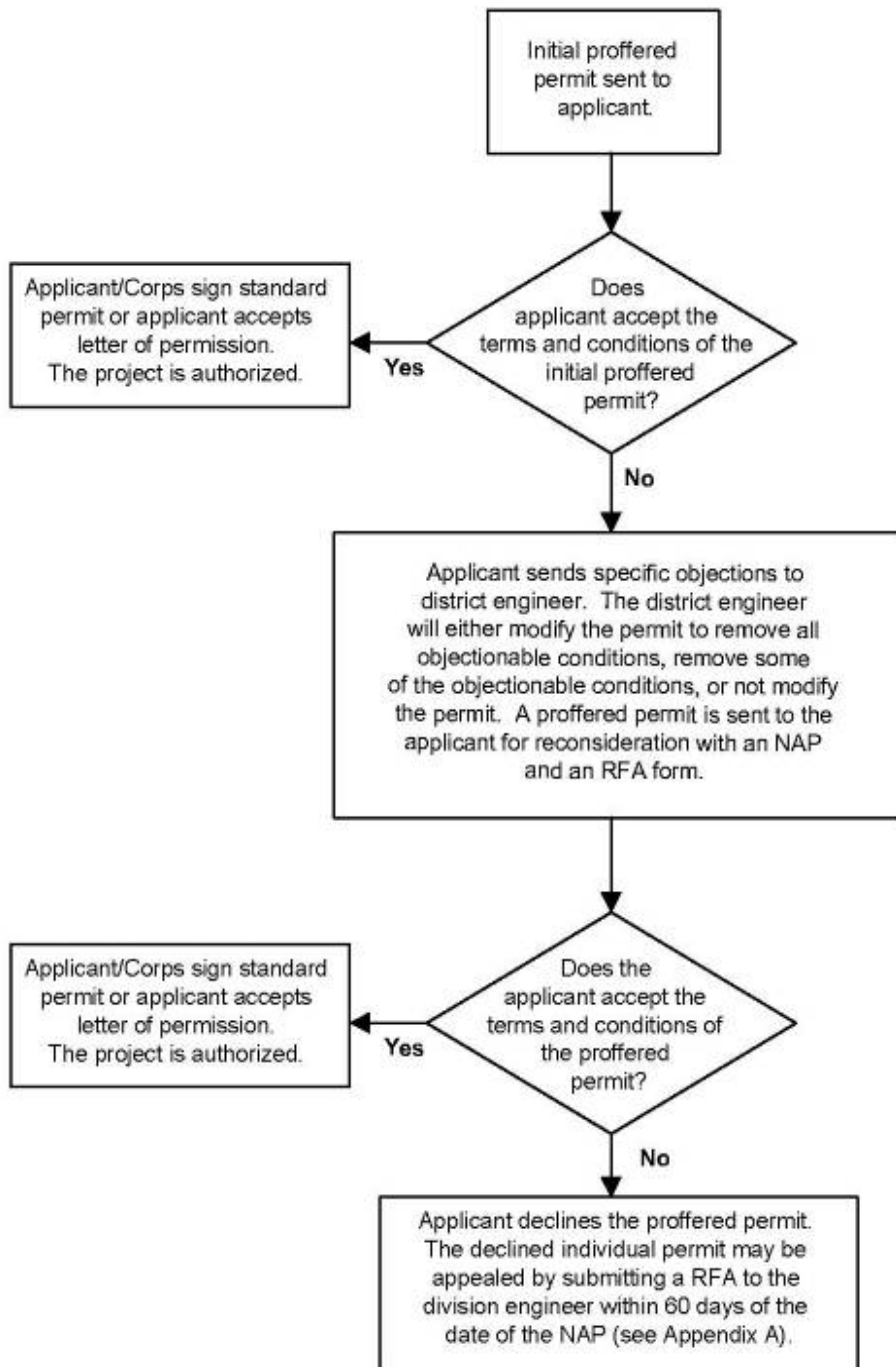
Initial proffered permit sent to applicant.

Does applicant accept the terms and conditions of the initial proffered permit?

Yes

Applicant/Corps sign standard permit or applicant accepts letter of permission. The project is authorized.

No

Applicant sends specific objections to district engineer. The district engineer will either modify the permit to remove all objectionable conditions, remove some of the objectionable conditions, or not modify the permit. A proffered permit is sent to the applicant for reconsideration with an NAP and an RFA form.

Does the applicant accept the terms and conditions of the proffered permit?

Yes

Applicant/Corps sign standard permit or applicant accepts letter of permission. The project is authorized.

No

Applicant declines the proffered permit. The declined individual permit may be appealed by submitting a RFA to the division engineer within 60 days of the date of the NAP (see Appendix A).